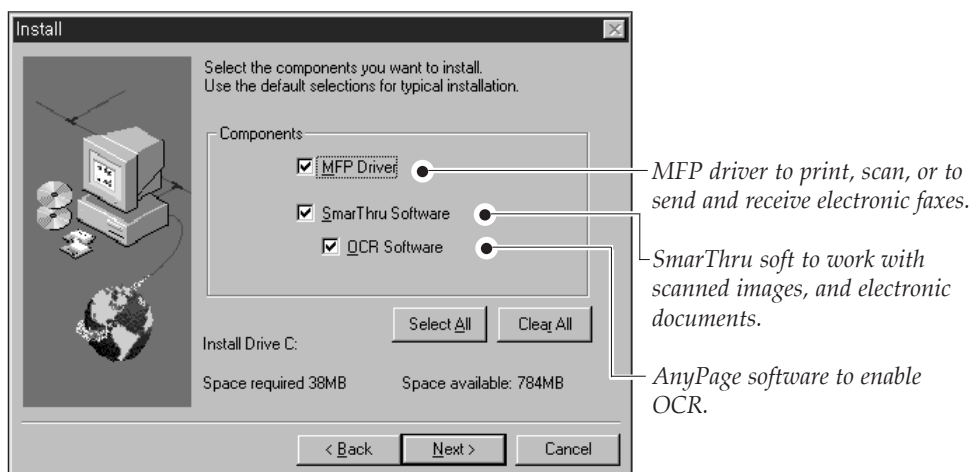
Install

Select the components you want to install.
Use the default selections for typical installation.

Components

☑ MFP Driver

☑ SmarThru Software

☑ OCR Software

Select All

Clear All

Install Drive C:

Space required 38MB

Space available: 784MB

< Back

Next >

Cancel

MFP driver to print, scan, or to send and receive electronic faxes.

SmarThru soft to work with scanned images, and electronic documents.

AnyPage software to enable OCR.